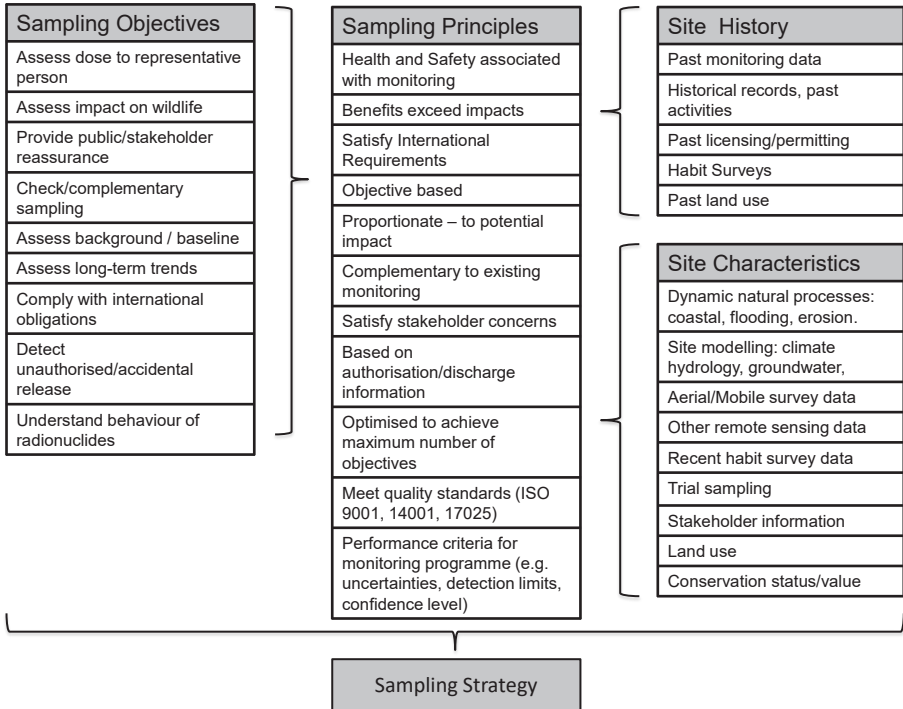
Sampling Objectives

Assess dose to representative person

Assess impact on wildlife

Provide public/stakeholder reassurance

Check/complementary sampling

Assess background / baseline

Assess long-term trends

Comply with international obligations

Detect unauthorised/accidental release

Understand behaviour of radionuclides

Sampling Principles

Health and Safety associated with monitoring

Benefits exceed impacts

Satisfy International Requirements

Objective based

Proportionate – to potential impact

Complementary to existing monitoring

Satisfy stakeholder concerns

Based on authorisation/discharge information

Optimised to achieve maximum number of objectives

Meet quality standards (ISO 9001, 14001, 17025)

Performance criteria for monitoring programme (e.g. uncertainties, detection limits, confidence level)

Site History

Past monitoring data

Historical records, past activities

Past licensing/permitting

Habit Surveys

Past land use

Site Characteristics

Dynamic natural processes: coastal, flooding, erosion.

Site modelling: climate hydrology, groundwater,

Aerial/Mobile survey data

Other remote sensing data

Recent habit survey data

Trial sampling

Stakeholder information

Land use

Conservation status/value

Sampling Strategy